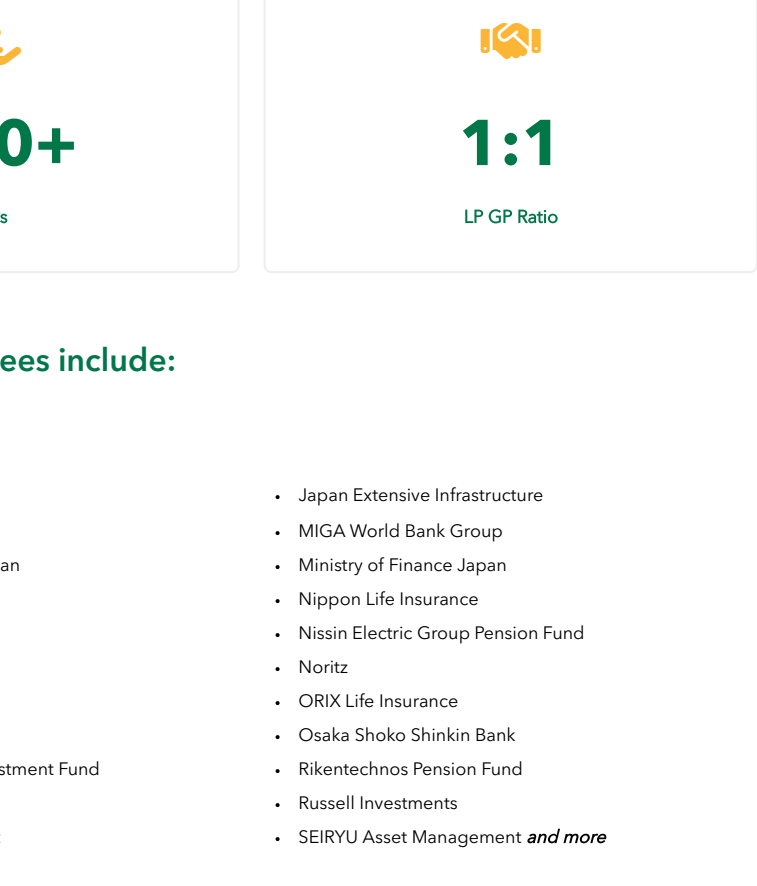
0+

s

1:1

LP GP Ratio

ees include:

an

stment Fund

- Japan Extensive Infrastructure
- MIGA World Bank Group
- Ministry of Finance Japan
- Nippon Life Insurance
- Nissin Electric Group Pension Fund
- Noritz
- ORIX Life Insurance
- Osaka Shoko Shinkin Bank
- Rikentechnos Pension Fund
- Russell Investments
- SEIRYU Asset Management *and more*